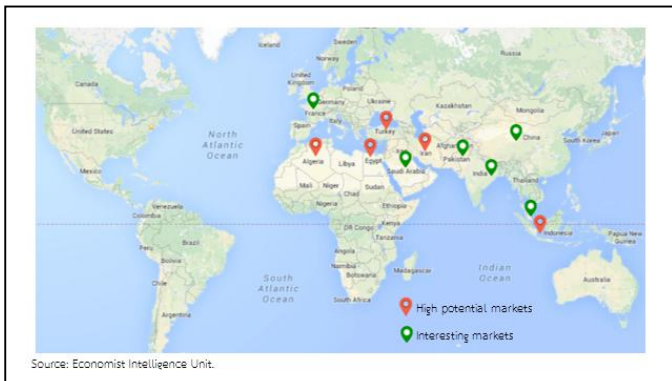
Iceland
Sweden
Norway
Finland
United Kingdom
Germany
France
Poland
Ukraine
Spain
Italy
Turkey
Kazakhstan
Mongolia
Canada
United States
North Atlantic Ocean
Mexico
Algeria
Libya
Egypt
Iran
Afghanistan
Pakistan
China
Japan
South Korea
Saudi Arabia
India
Thailand
Mali
Niger
Chad
Sudan
Nigeria
Ethiopia
Kenya
Venezuela
Colombia
Peru
Brazil
Bolivia
DR Congo
Tanzania
Angola
Indonesia
Papua New Guinea
Namibia
Botswana
Madagascar
Chile
Argentina
South Africa
South Atlantic Ocean
Indian Ocean
Australia
High potential markets
Interesting markets
Source: Economist Intelligence Unit.